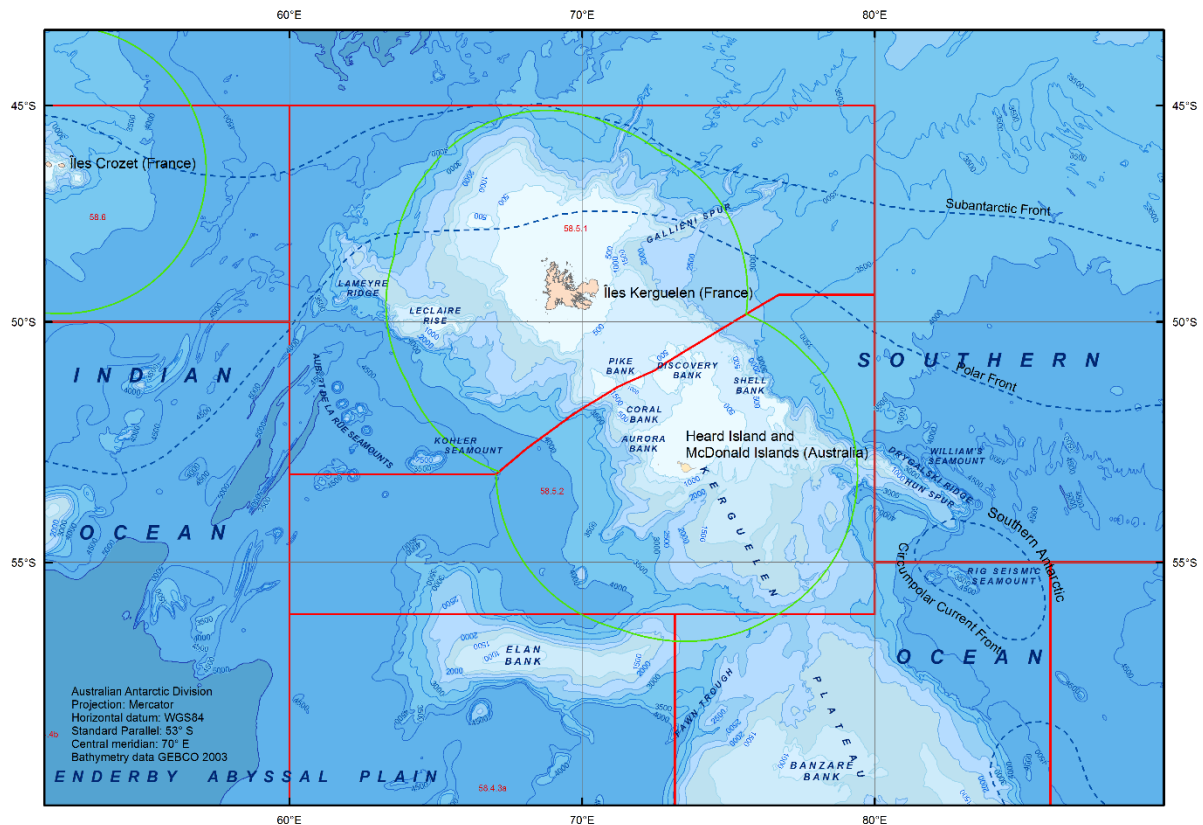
60°E
70°E
80°E
45°S
45°S
50°S
50°S
55°S
55°S
60°E
70°E
80°E

Îles Crozet (France)
58.6
58.5.1
GALLIENI SPUR
Subantarctic Front
Îles Kerguelen (France)
LAMEYRE RIDGE
LECLAIRE RISE
INDIAN
SOUTHERN
Polar Front
PIKE BANK
DISCOVERY BANK
SHELL BANK
CORAL BANK
AURORA BANK
Heard Island and McDonald Islands (Australia)
KOHLER SEAMOUNT
AUROTE DE LA RUE SEAMOUNTS
WILLIAM'S SEAMOUNT
DRYGALSKI RIDGE
CHUN SPUR
58.5.2
KERGUELEN
OCEAN
Southern Antarctic Circumpolar Current Front
RIG SEISMIC SEAMOUNT
OCEAN
ELAN BANK
FAWN TROUGH
PLATEAU
BANZARE BANK
Australian Antarctic Division
Projection: Mercator
Horizontal datum: WGS84
Standard Parallel: 53° S
Central meridian: 70° E
Bathymetry data GEBCO 2003
.4b
ENDERBY ABYSSAL PLAIN
58.4.3a